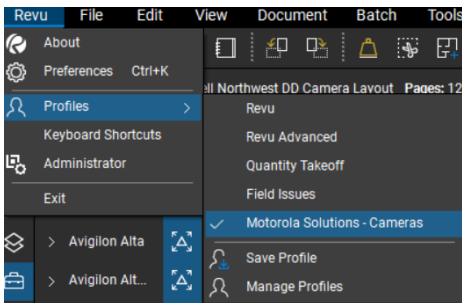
Revu File Edit View Document Batch Tools

About
Preferences Ctrl+K
Profiles
Keyboard Shortcuts
Administrator
Exit

ll Northwest DD Camera Layout Pages: 12

Revu
Revu Advanced
Quantity Takeoff
Field Issues
Motorola Solutions - Cameras
Save Profile
Manage Profiles

Avigilon Alta
Avigilon Alt...